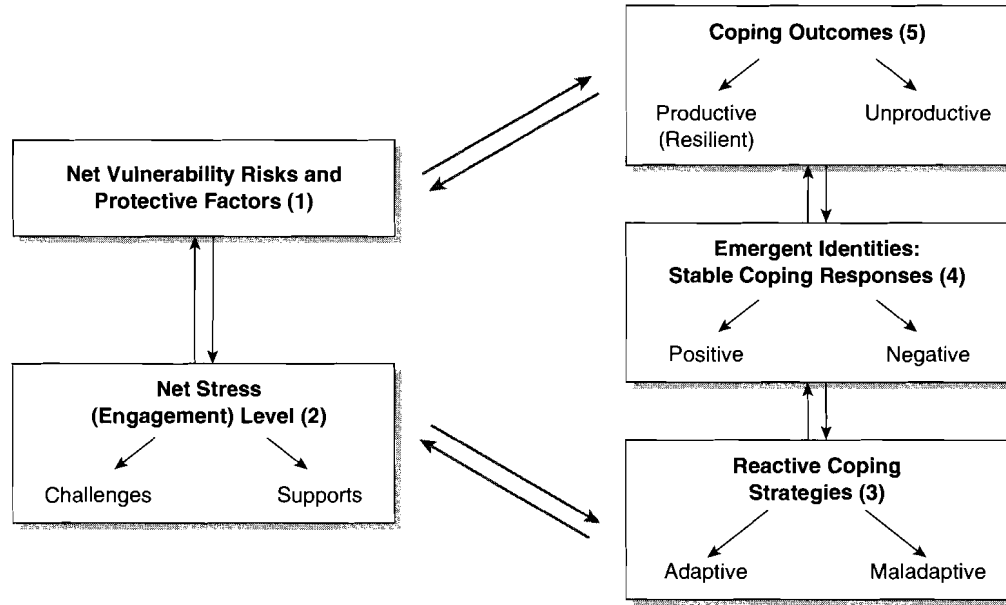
Net Vulnerability Risks and Protective Factors (1)

Net Stress (Engagement) Level (2)

Challenges

Supports

Coping Outcomes (5)

Productive (Resilient)

Unproductive

Emergent Identities: Stable Coping Responses (4)

Positive

Negative

Reactive Coping Strategies (3)

Adaptive

Maladaptive